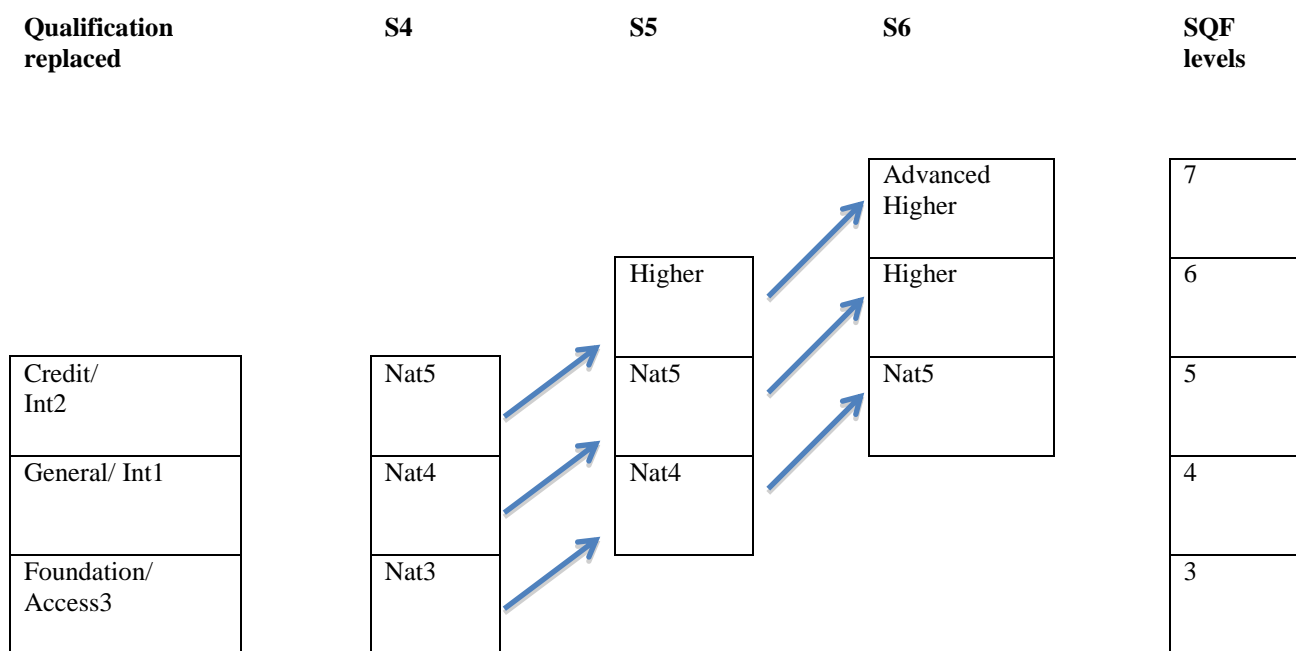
| Qualification replaced | S4 | S5 | S6 | SQF levels |
|---|---|---|---|---|
| | | | Advanced Higher | 7 |
| | | Higher | Higher | 6 |
| Credit/ Int2 | Nat5 | Nat5 | Nat5 | 5 |
| General/ Int1 | Nat4 | Nat4 | | 4 |
| Foundation/ Access3 | Nat3 | | | 3 |